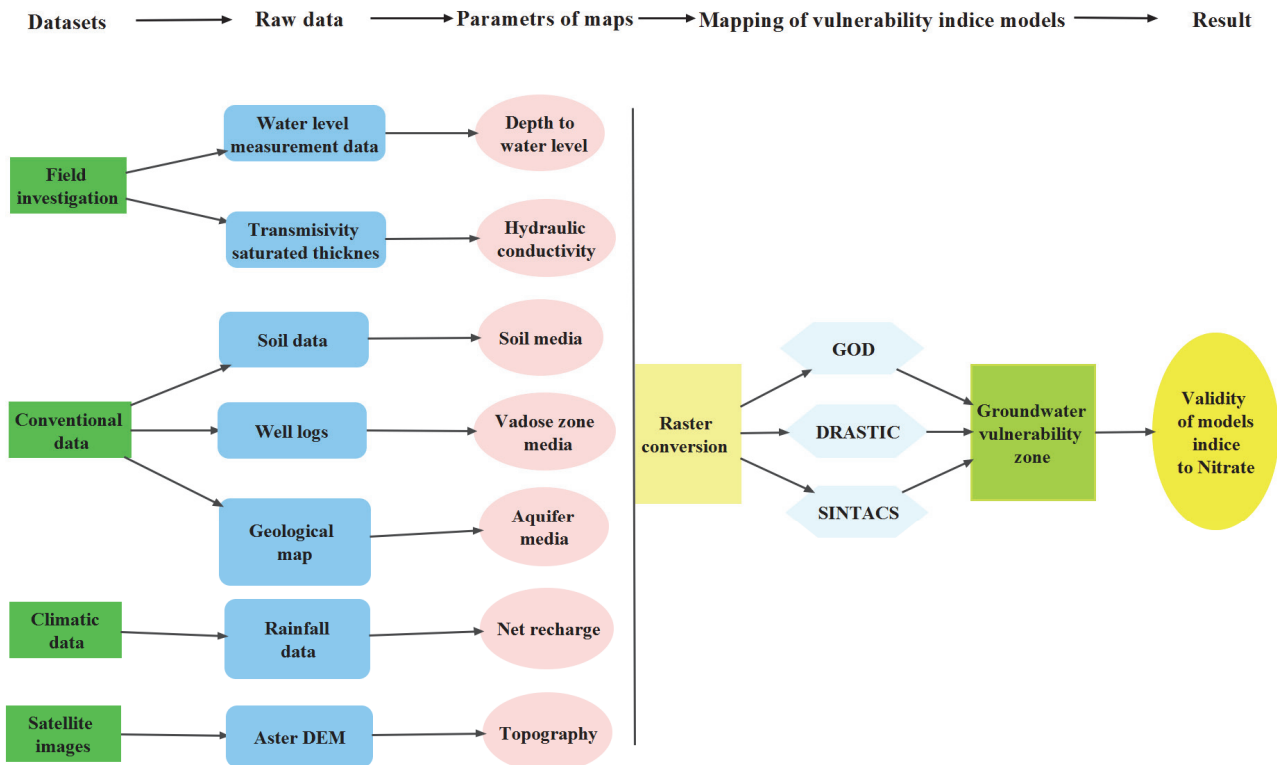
Datasets → Raw data → Parametrs of maps → Mapping of vulnerability indice models → Result

Field investigation

Water level measurement data

Depth to water level

Transmisivity saturated thicknes

Hydraulic conductivity

Conventional data

Soil data

Soil media

Well logs

Vadose zone media

Geological map

Aquifer media

Climatic data

Rainfall data

Net recharge

Satellite images

Aster DEM

Topography

Raster conversion

GOD

DRASTIC

SINTACS

Groundwater vulnerability zone

Validity of models indice to Nitrate